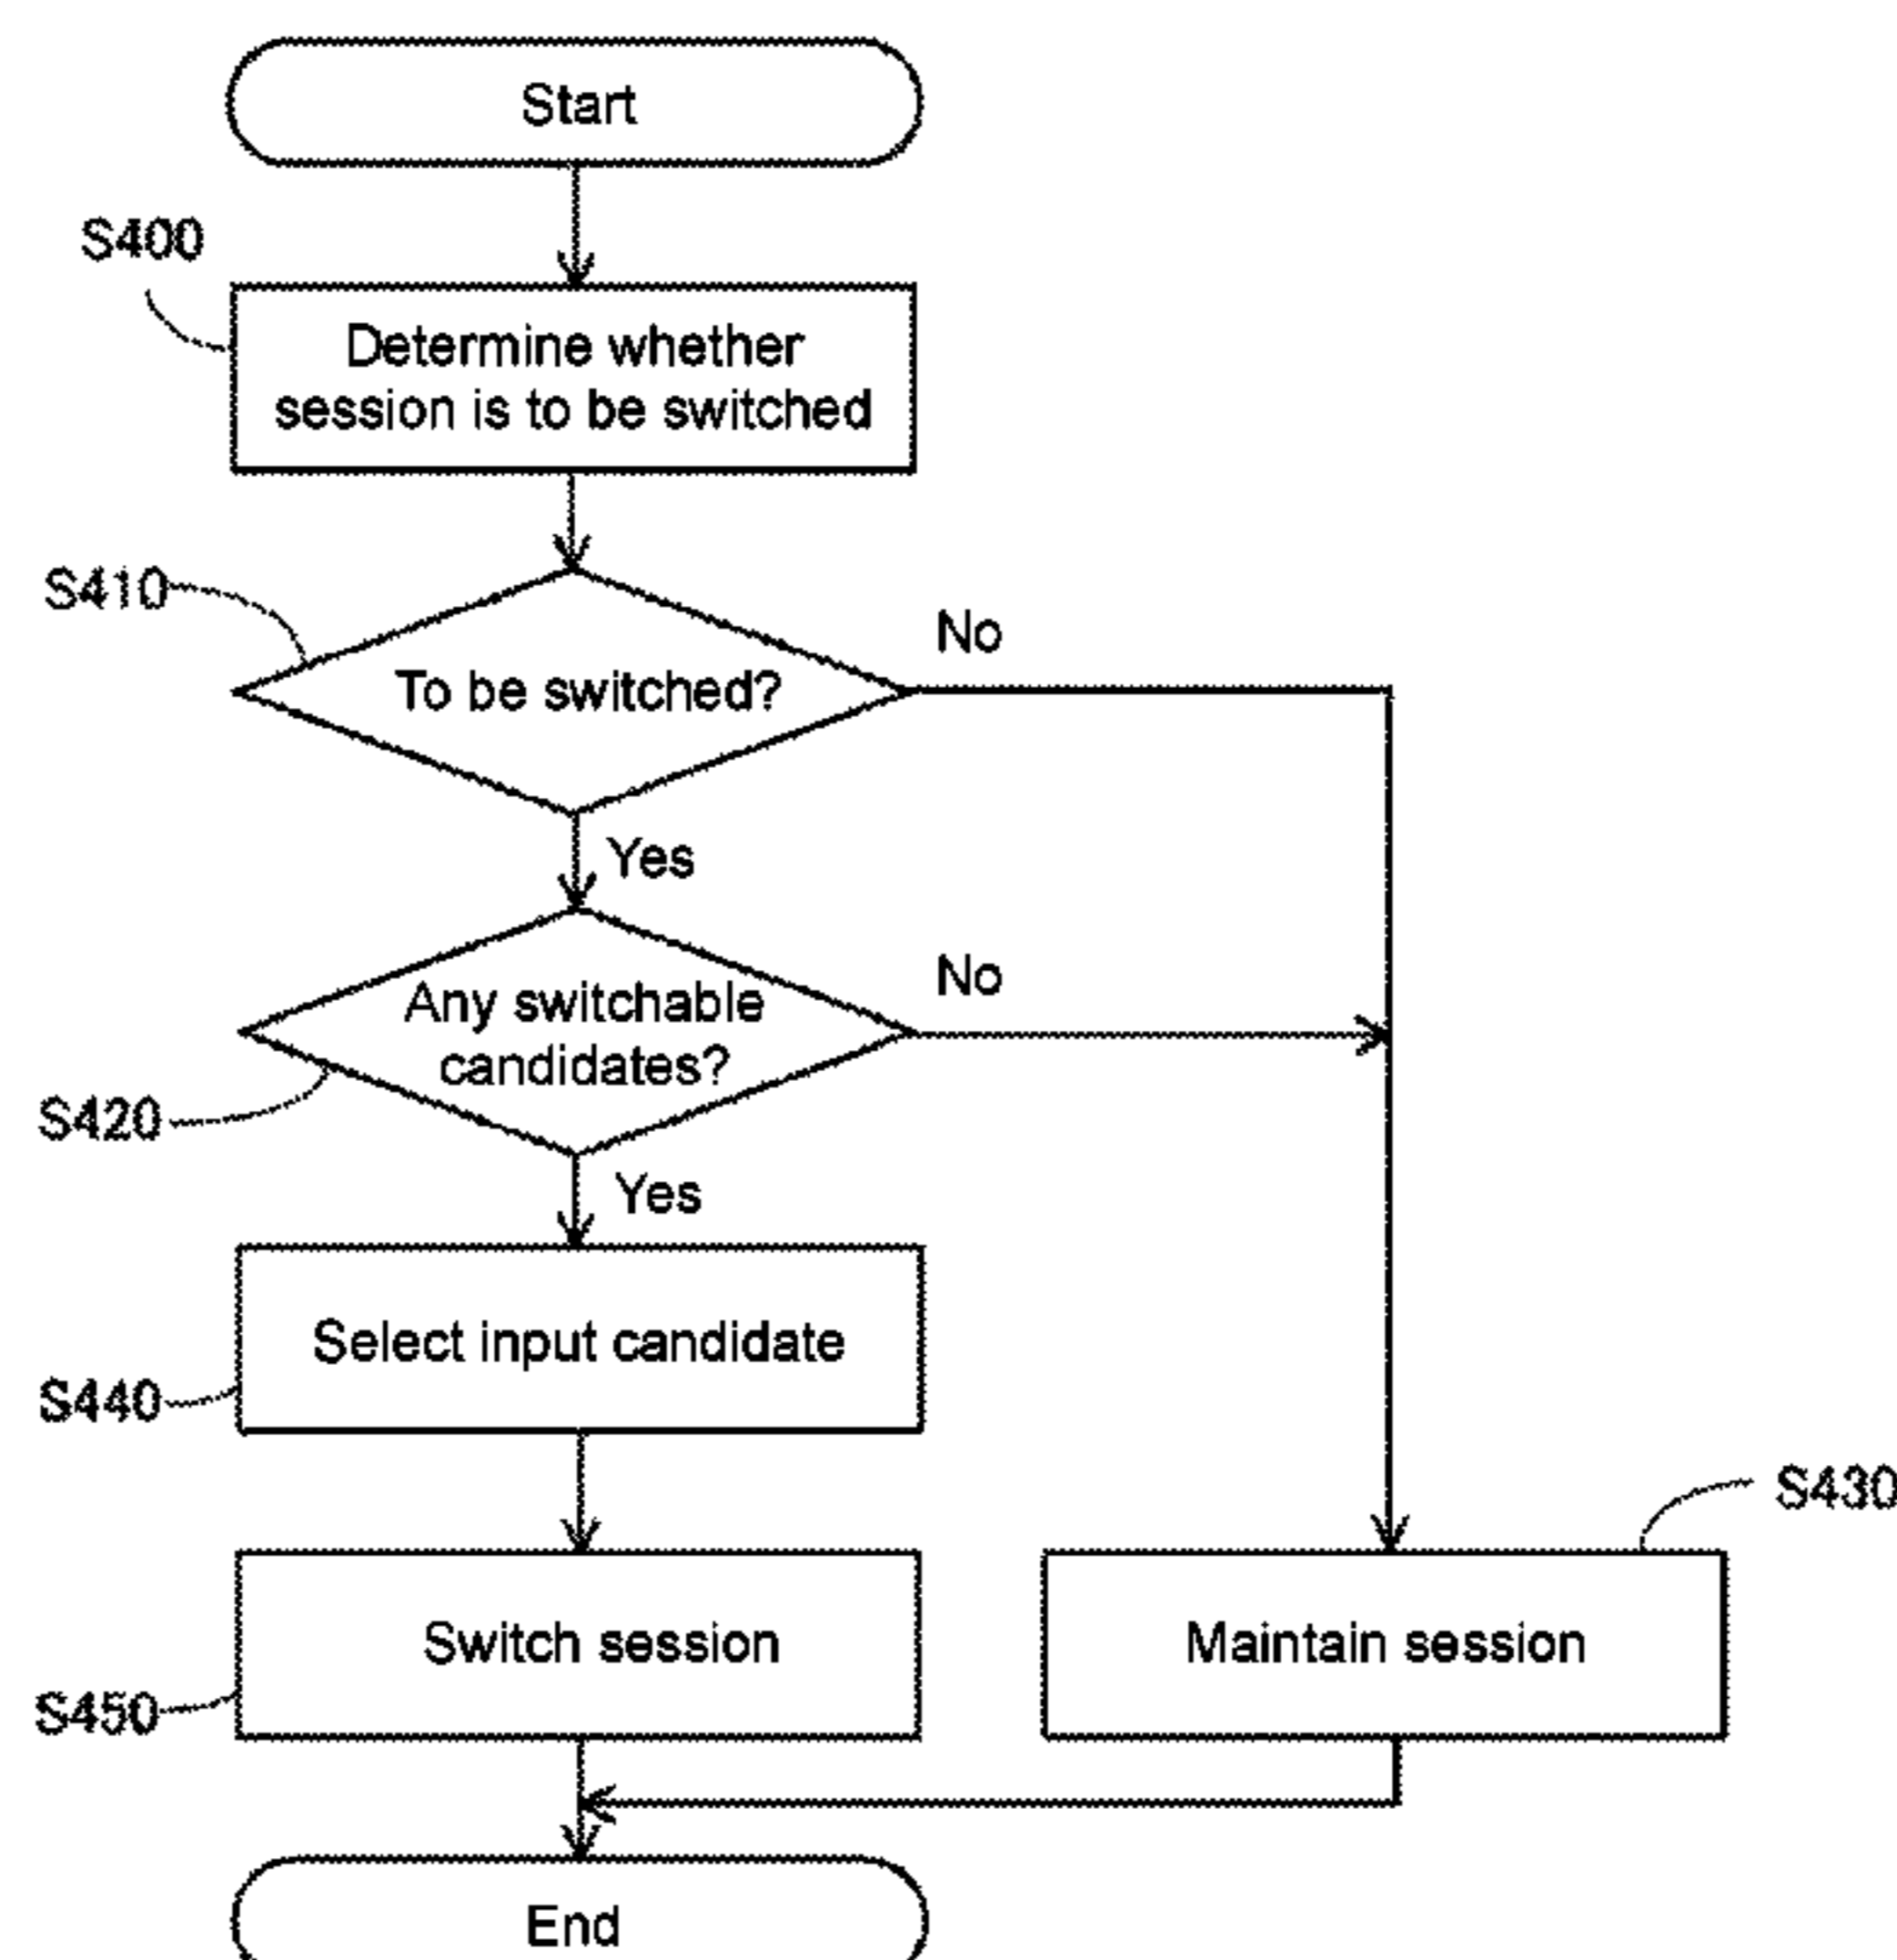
Start

S400

Determine whether session is to be switched

S410

To be switched?

No

Yes

Any switchable candidates?

No

S420

Yes

Select input candidate

S440

S430

Switch session

Maintain session

S450

End